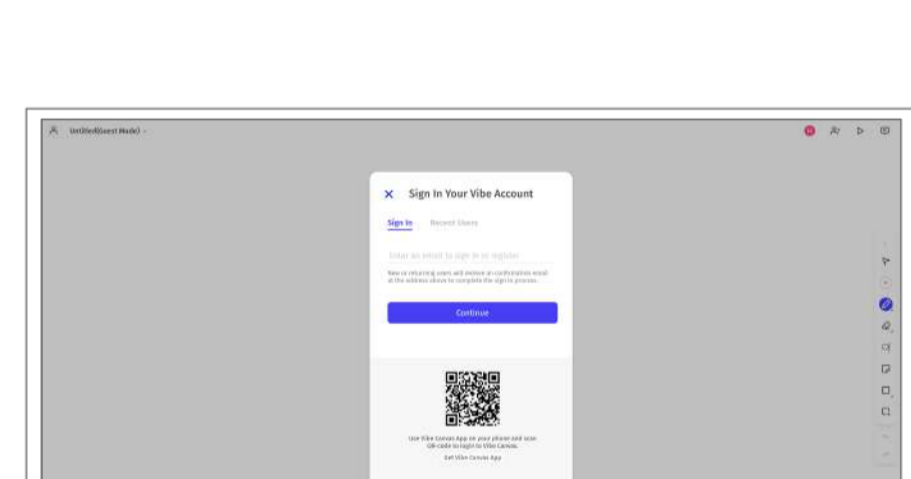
Untitled(Guest Mode)

Sign In Your Vibe Account

Sign In Recent Users

Enter an email to sign in or register

New or returning users will receive a confirmation email at the address above to complete the sign in process.

Continue

Use Vibe Canvas App on your phone and scan QR code to login to Vibe Canvas.

Get Vibe Canvas App